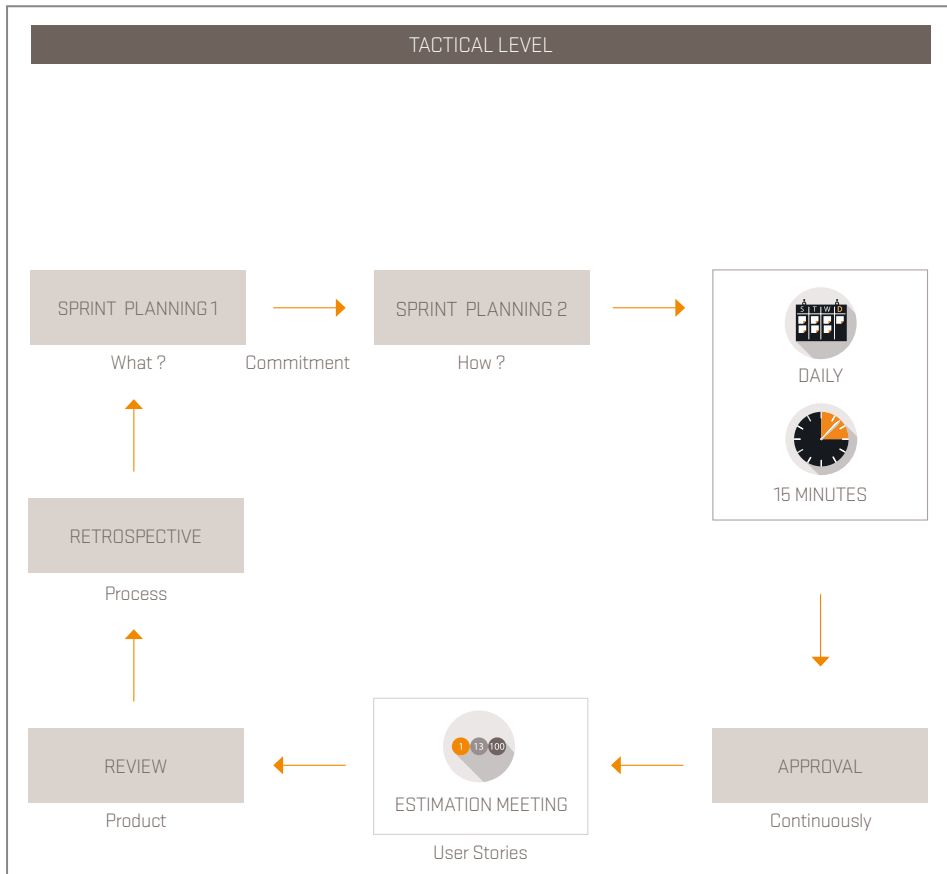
TACTICAL LEVEL

SPRINT PLANNING 1

What ?

Commitment

SPRINT PLANNING 2

How ?

S T W D

DAILY

15 MINUTES

RETROSPECTIVE

Process

REVIEW

Product

1 13 100

ESTIMATION MEETING

User Stories

APPROVAL

Continuously